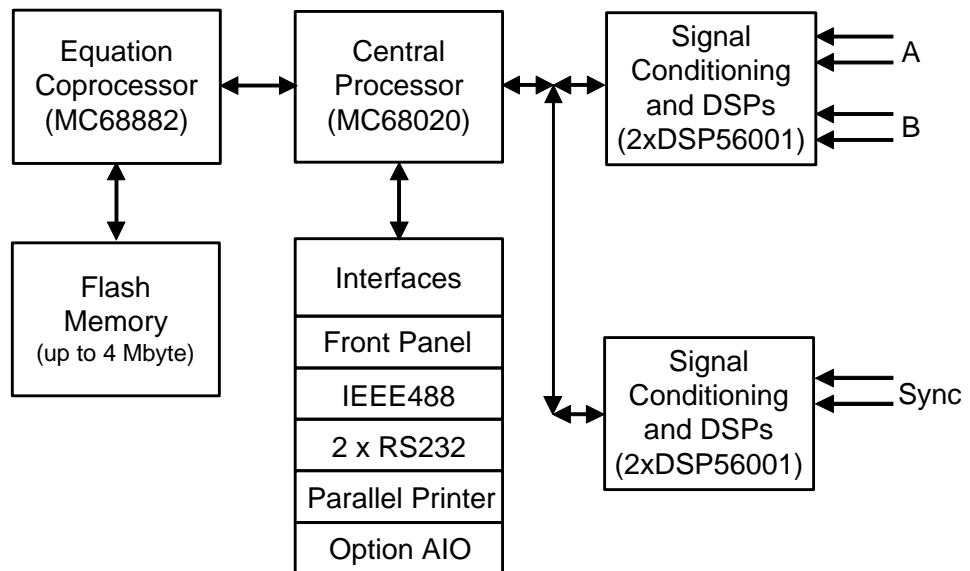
Equation Coprocessor (MC68882)

Central Processor (MC68020)

Signal Conditioning and DSPs (2xDSP56001)

A

B

Flash Memory (up to 4 Mbyte)

Interfaces

Front Panel

IEEE488

2 x RS232

Parallel Printer

Option AIO

Signal Conditioning and DSPs (2xDSP56001)

Sync